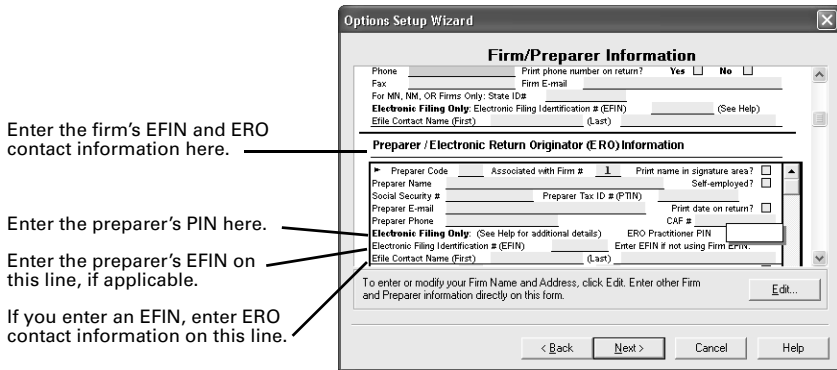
Enter the firm's EFIN and ERO contact information here.

Enter the preparer's PIN here.

Enter the preparer's EFIN on this line, if applicable.

If you enter an EFIN, enter ERO contact information on this line.

Options Setup Wizard

Firm/Preparer Information

Phone Print phone number on return? Yes No
Fax Firm E-mail
For MN, NM, OR Firms Only: State ID#
Electronic Filing Only: Electronic Filing Identification # (EFIN) (See Help)
Efile Contact Name (First) (Last)

Preparer / Electronic Return Originator (ERO) Information

Preparer Code Associated with Firm # 1 Print name in signature area?
Preparer Name Self-employed?
Social Security # Preparer Tax ID # (PTIN)
Preparer E-mail Print date on return?
Preparer Phone CAF #
Electronic Filing Only: (See Help for additional details) ERO Practitioner PIN
Electronic Filing Identification # (EFIN) Enter EFIN if not using Firm EFIN.
Efile Contact Name (First) (Last)

To enter or modify your Firm Name and Address, click Edit. Enter other Firm and Preparer information directly on this form.

Edit...

< Back Next > Cancel Help